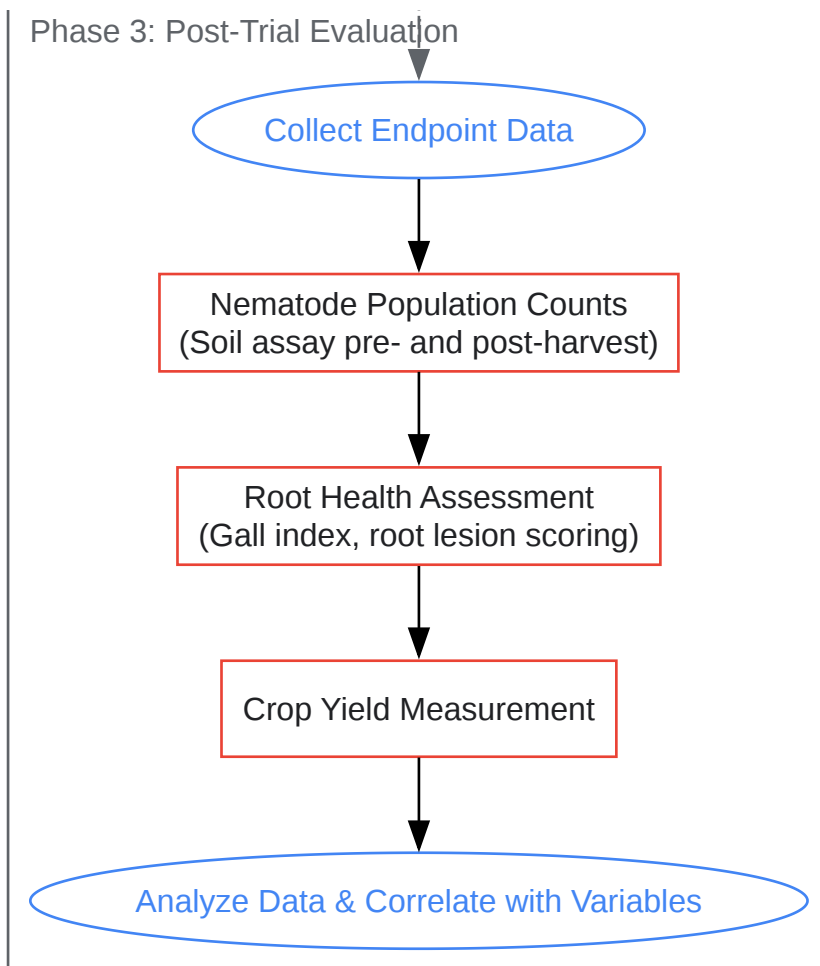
Phase 3: Post-Trial Evaluation

Collect Endpoint Data

Nematode Population Counts
(Soil assay pre- and post-harvest)

Root Health Assessment
(Gall index, root lesion scoring)

Crop Yield Measurement

Analyze Data & Correlate with Variables